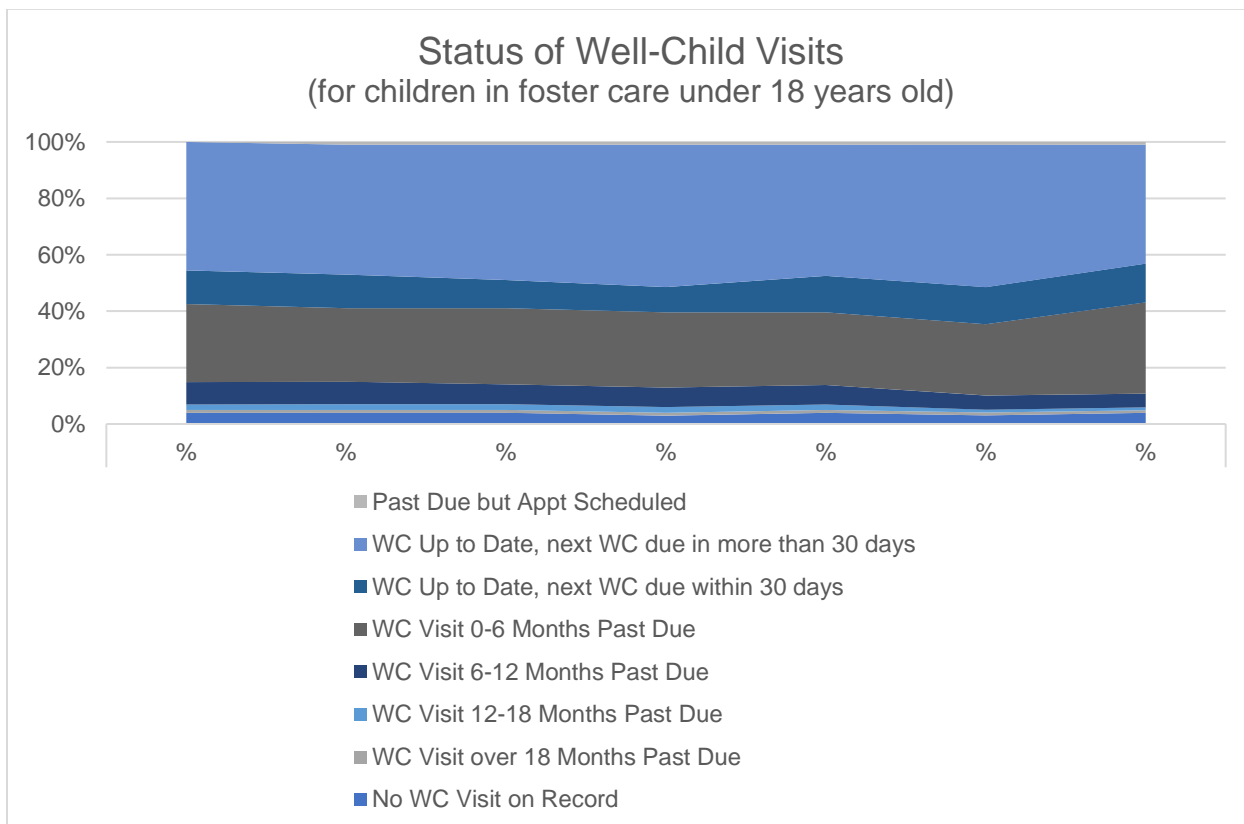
Status of Well-Child Visits
(for children in foster care under 18 years old)

100%
80%
60%
40%
20%
0%

% % % % % % %

Past Due but Appt Scheduled
WC Up to Date, next WC due in more than 30 days
WC Up to Date, next WC due within 30 days
WC Visit 0-6 Months Past Due
WC Visit 6-12 Months Past Due
WC Visit 12-18 Months Past Due
WC Visit over 18 Months Past Due
No WC Visit on Record